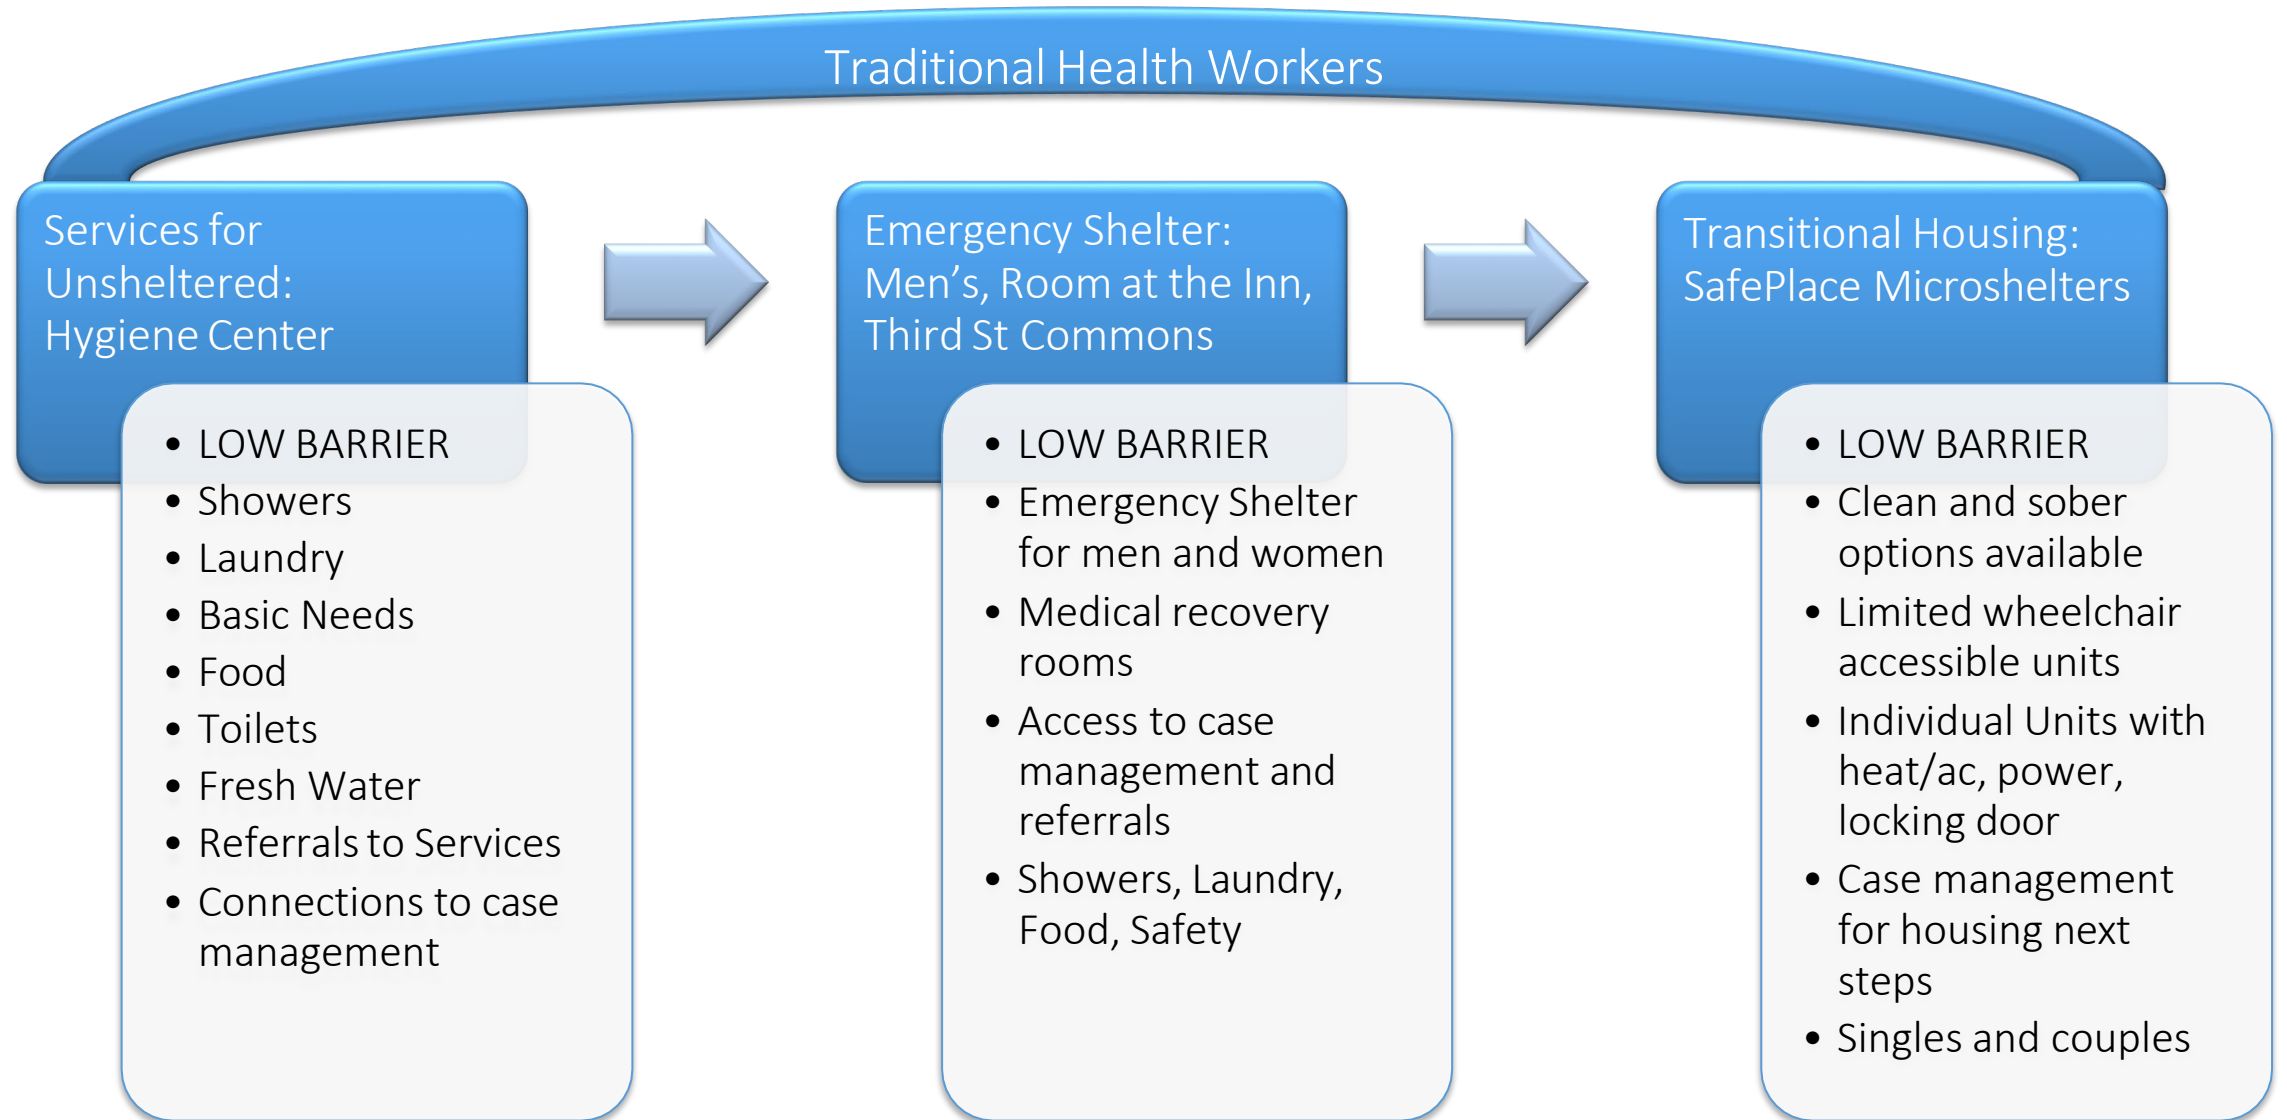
Traditional Health Workers

Services for Unsheltered: Hygiene Center

- LOW BARRIER
- Showers
- Laundry
- Basic Needs
- Food
- Toilets
- Fresh Water
- Referrals to Services
- Connections to case management

Emergency Shelter: Men’s, Room at the Inn, Third St Commons

- LOW BARRIER
- Emergency Shelter for men and women
- Medical recovery rooms
- Access to case management and referrals
- Showers, Laundry, Food, Safety

Transitional Housing: SafePlace Microshelters

- LOW BARRIER
- Clean and sober options available
- Limited wheelchair accessible units
- Individual Units with heat/ac, power, locking door
- Case management for housing next steps
- Singles and couples